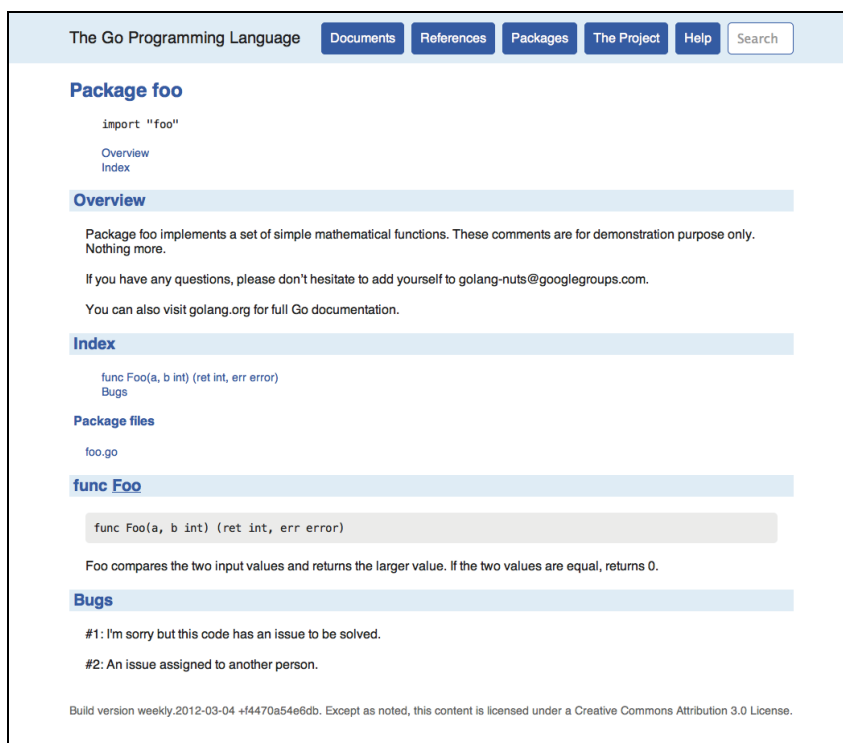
The Go Programming Language

Documents References Packages The Project Help Search

Package foo

import "foo"

Overview
Index

Overview

Package foo implements a set of simple mathematical functions. These comments are for demonstration purpose only. Nothing more.

If you have any questions, please don't hesitate to add yourself to golang-nuts@googlegroups.com.

You can also visit golang.org for full Go documentation.

Index

func Foo(a, b int) (ret int, err error)
Bugs

Package files

foo.go

func Foo

func Foo(a, b int) (ret int, err error)

Foo compares the two input values and returns the larger value. If the two values are equal, returns 0.

Bugs

#1: I'm sorry but this code has an issue to be solved.

#2: An issue assigned to another person.

Build version weekly.2012-03-04 +f4470a54e6db. Except as noted, this content is licensed under a Creative Commons Attribution 3.0 License.